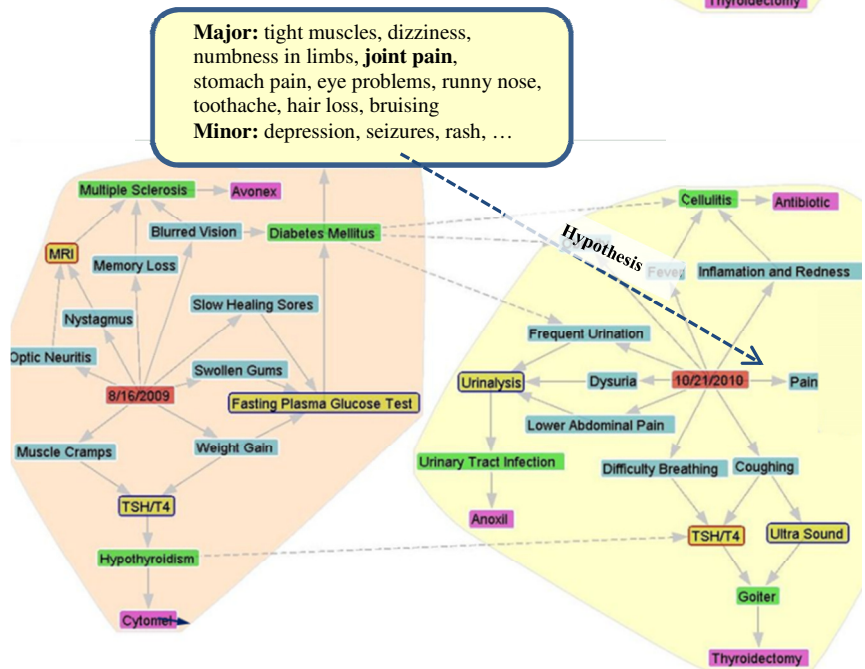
Thyroidectomy

**Major:** tight muscles, dizziness, numbness in limbs, **joint pain**, stomach pain, eye problems, runny nose, toothache, hair loss, bruising
**Minor:** depression, seizures, rash, …

Multiple Sclerosis
Avonex
MRI
Blurred Vision
Diabetes Mellitus
Memory Loss
Nystagmus
Slow Healing Sores
Optic Neuritis
Swollen Gums
8/16/2009
Fasting Plasma Glucose Test
Muscle Cramps
Weight Gain
TSH/T4
Hypothyroidism
Cytomel

Hypothesis

Cellulitis
Antibiotic
Fever
Inflamation and Redness
Frequent Urination
Urinalysis
Dysuria
10/21/2010
Pain
Lower Abdominal Pain
Urinary Tract Infection
Difficulty Breathing
Coughing
Anoxil
TSH/T4
Ultra Sound
Goiter
Thyroidectomy